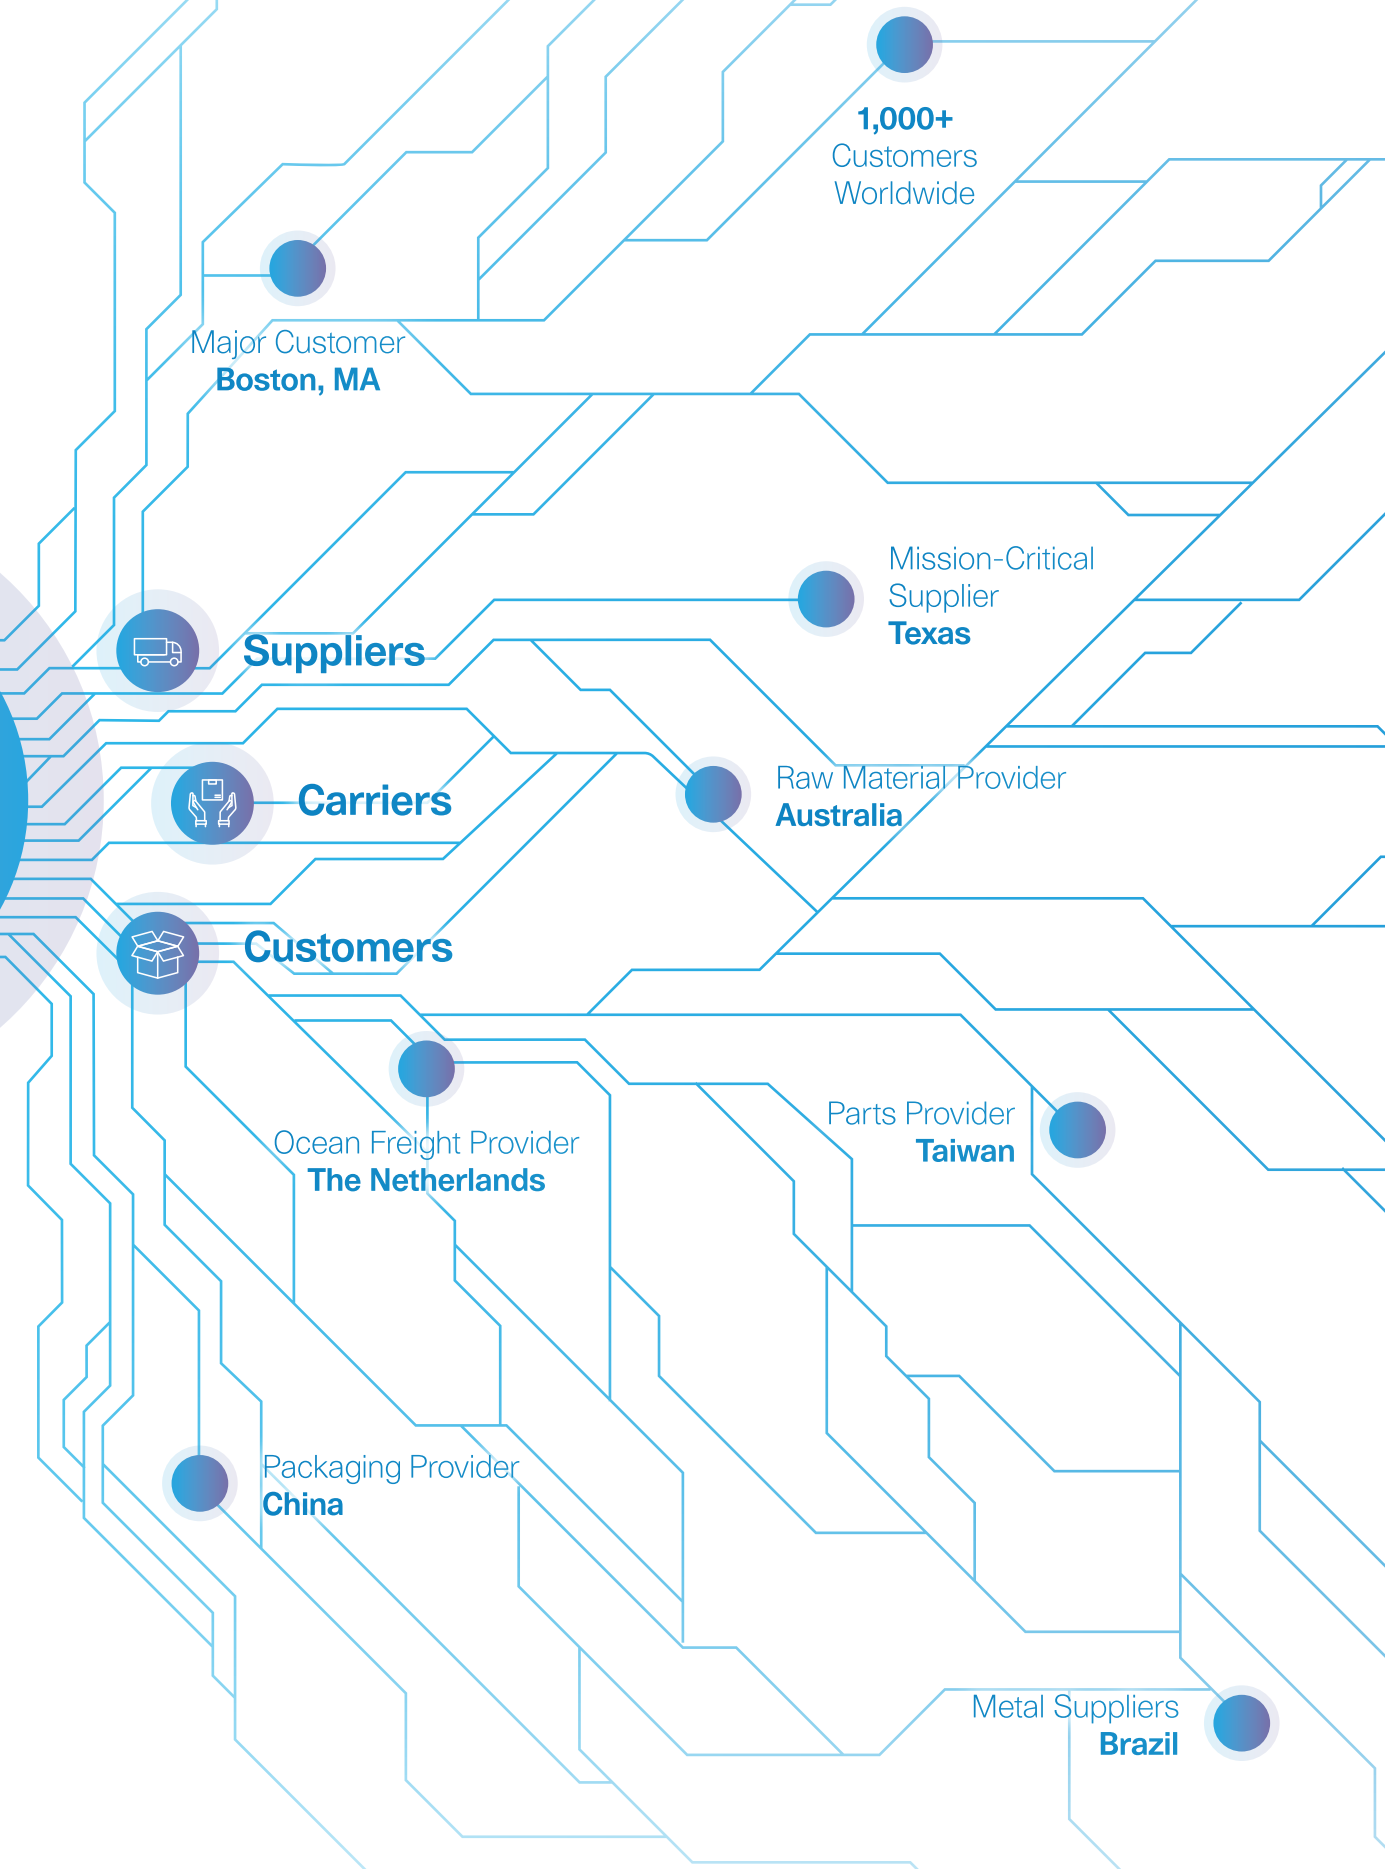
1,000+
Customers
Worldwide

Major Customer
Boston, MA

Mission-Critical
Supplier
Texas

Suppliers

Carriers

Raw Material Provider
Australia

Customers

Ocean Freight Provider
The Netherlands

Parts Provider
Taiwan

Packaging Provider
China

Metal Suppliers
Brazil